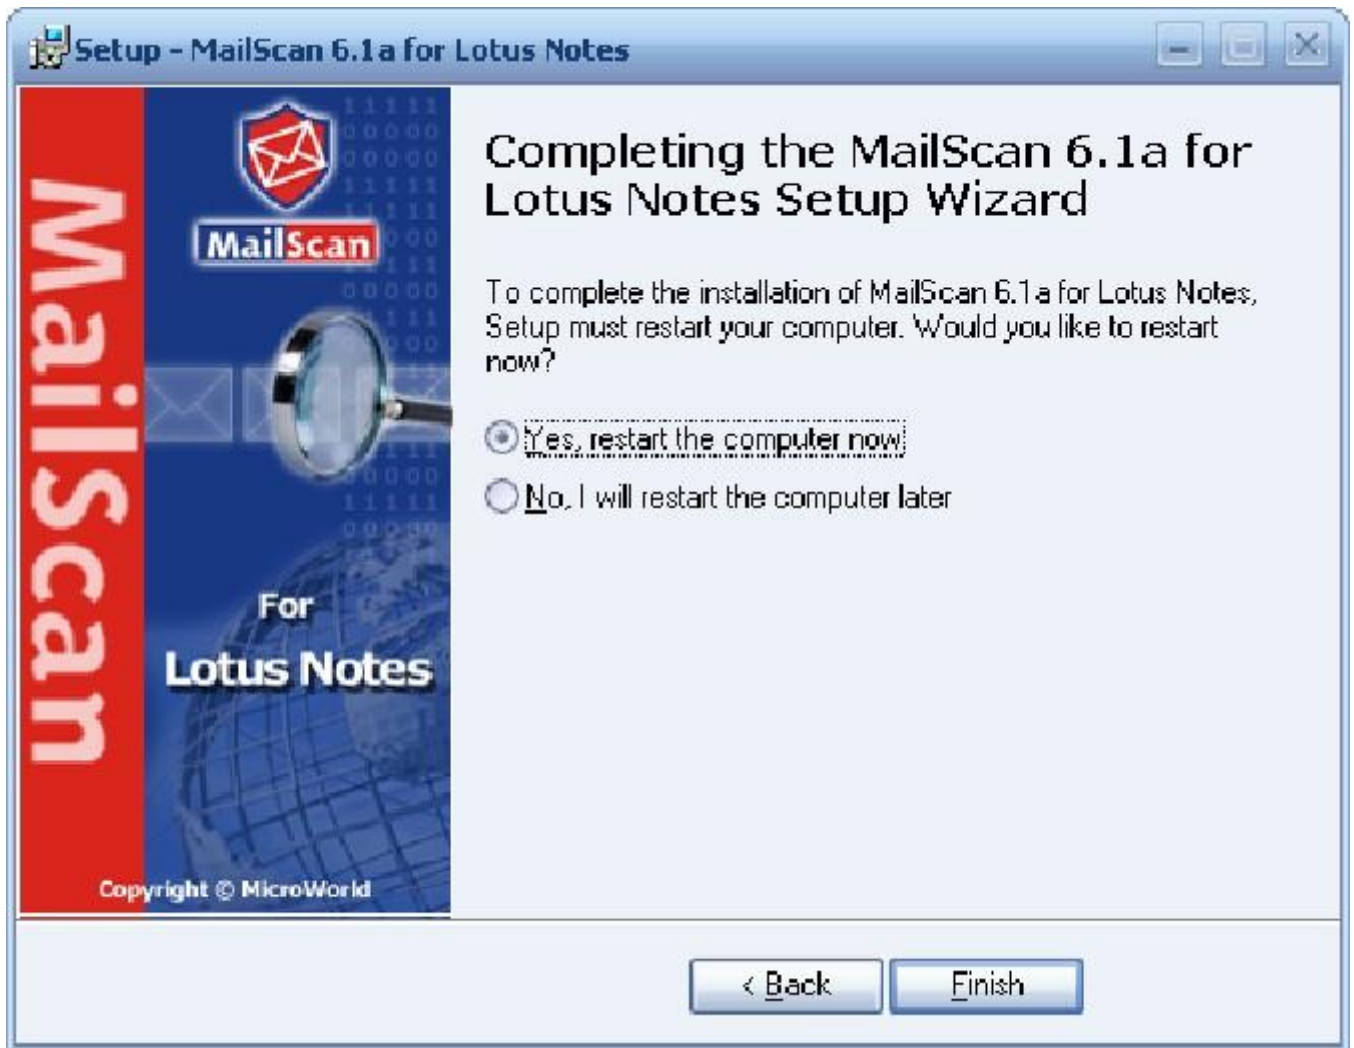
Setup - MailScan 6.1a for Lotus Notes

MailScan

MailScan

For

Lotus Notes

Copyright © MicroWorld

Completing the MailScan 6.1a for Lotus Notes Setup Wizard

To complete the installation of MailScan 6.1a for Lotus Notes, Setup must restart your computer. Would you like to restart now?

Yes, restart the computer now

No, I will restart the computer later

< Back

Finish